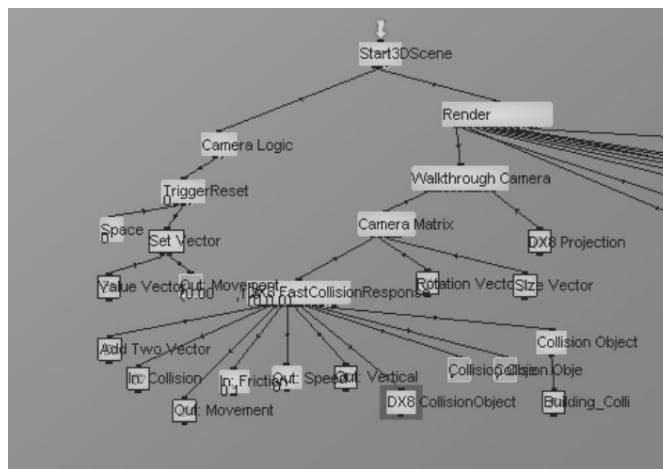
Start3DScene

Camera Logic

Render

TriggerReset
0

Walkthrough Camera

Space
0

Set Vector

Camera Matrix

DX8 Projection

Value Vector

Out: Movement
(0.00

DX8 FastCollisionResponse
(0.0,0.0

Rotation Vector

Size Vector

Add Two Vector

In: Collision

In: Friction
0.1

Out: Speed

Out: Vertical

CollisionObject

Collision Obje

Collision Object

Out: Movement

DX8 CollisionObject

Building_Colli